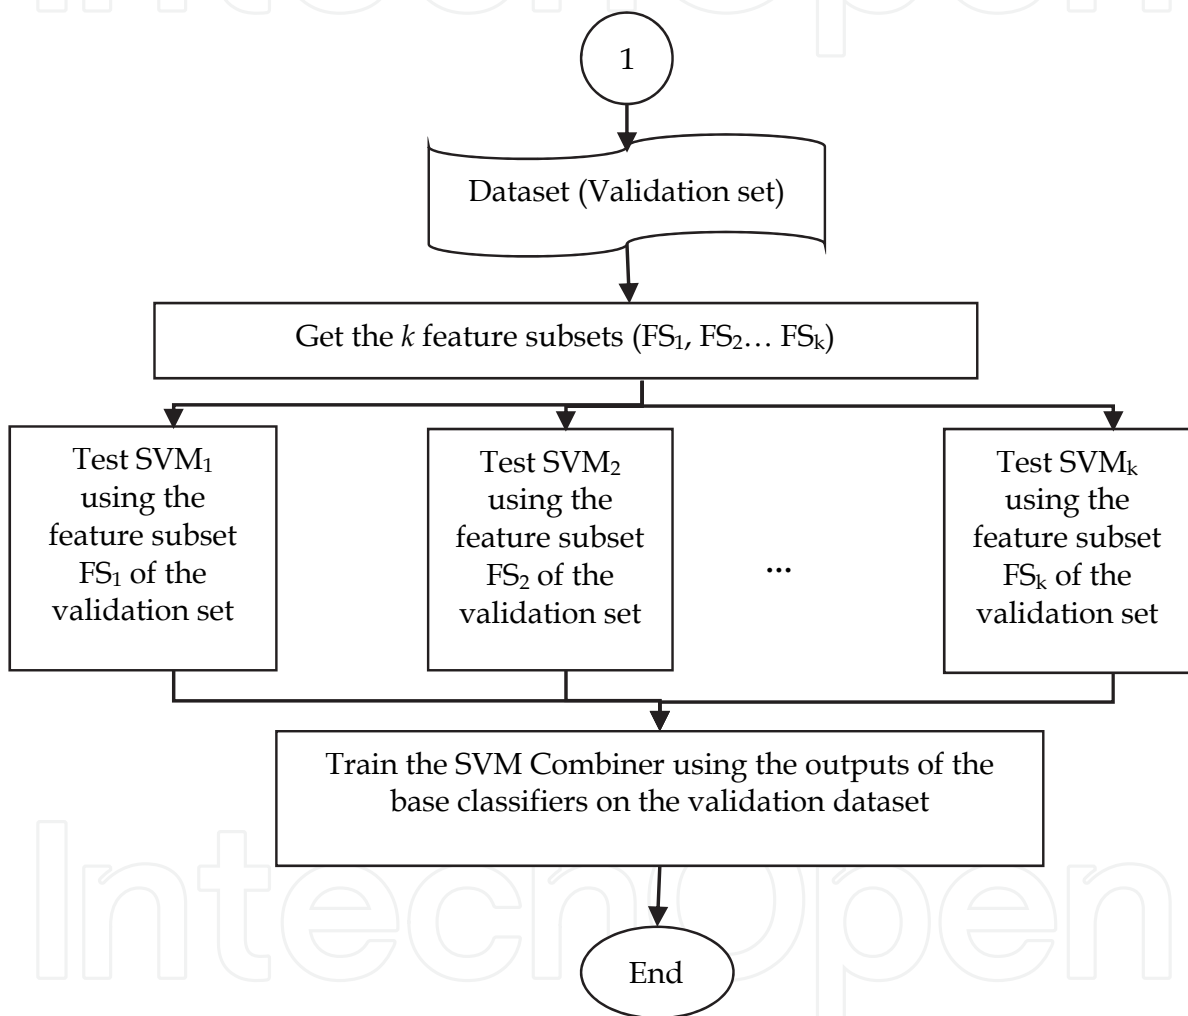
1

Dataset (Validation set)

Get the $k$ feature subsets ($FS_1$, $FS_2$… $FS_k$)

Test $SVM_1$ using the feature subset $FS_1$ of the validation set

Test $SVM_2$ using the feature subset $FS_2$ of the validation set

…

Test $SVM_k$ using the feature subset $FS_k$ of the validation set

Train the SVM Combiner using the outputs of the base classifiers on the validation dataset

End

IntechOpen